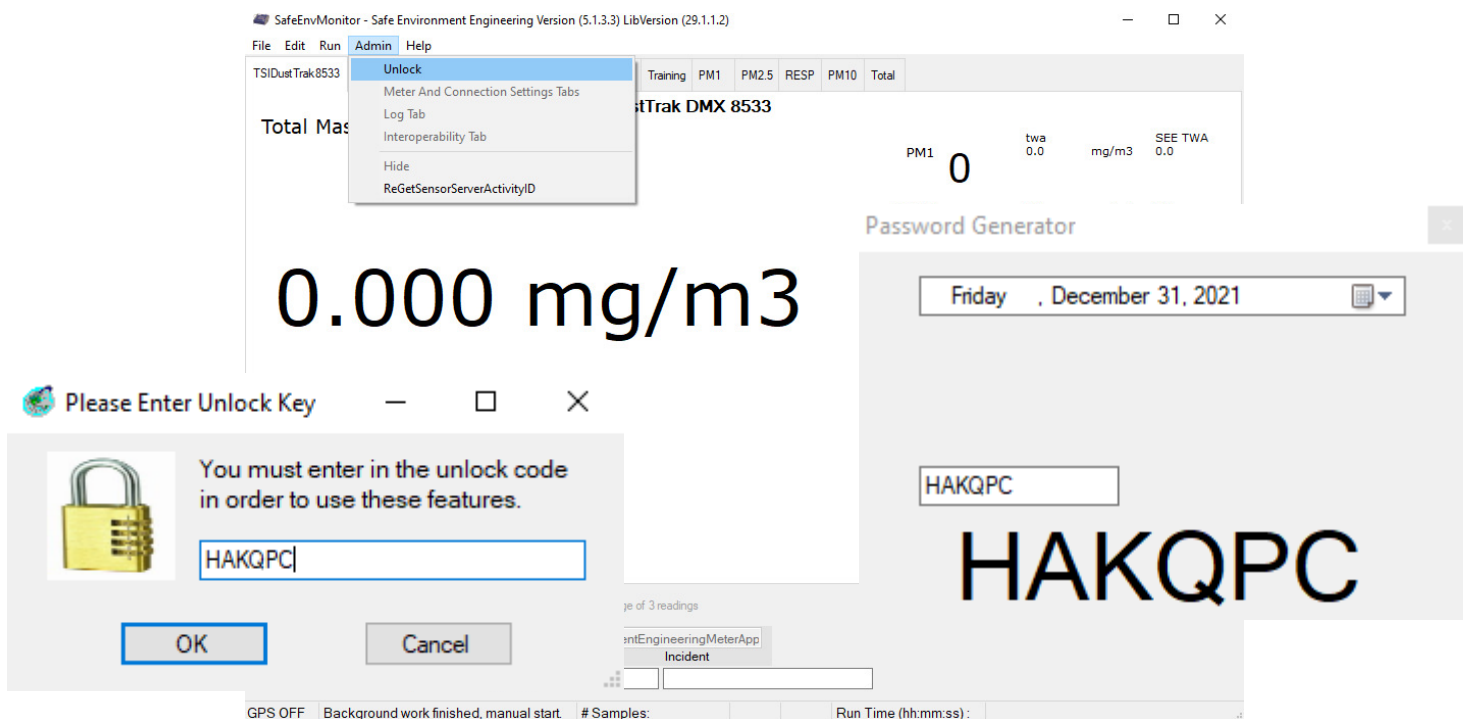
SafeEnvMonitor - Safe Environment Engineering Version (5.1.3.3) LibVersion (29.1.1.2)

File Edit Run Admin Help

TSIDustTrak8533

Unlock
Meter And Connection Settings Tabs
Log Tab
Interoperability Tab
Hide
ReGetSensorServerActivityID

Training PM1 PM2.5 RESP PM10 Total

Total Mas

stTrak DMX 8533

PM1 0

twa
0.0

mg/m3

SEE TWA
0.0

0.000 mg/m3

Password Generator

Friday , December 31, 2021

HAKQPC

HAKQPC

Please Enter Unlock Key

You must enter in the unlock code in order to use these features.

HAKQPC

OK

Cancel

ge of 3 readings

entEngineeringMeterApp

Incident

GPS OFF Background work finished, manual start. # Samples: Run Time (hh:mm:ss) :